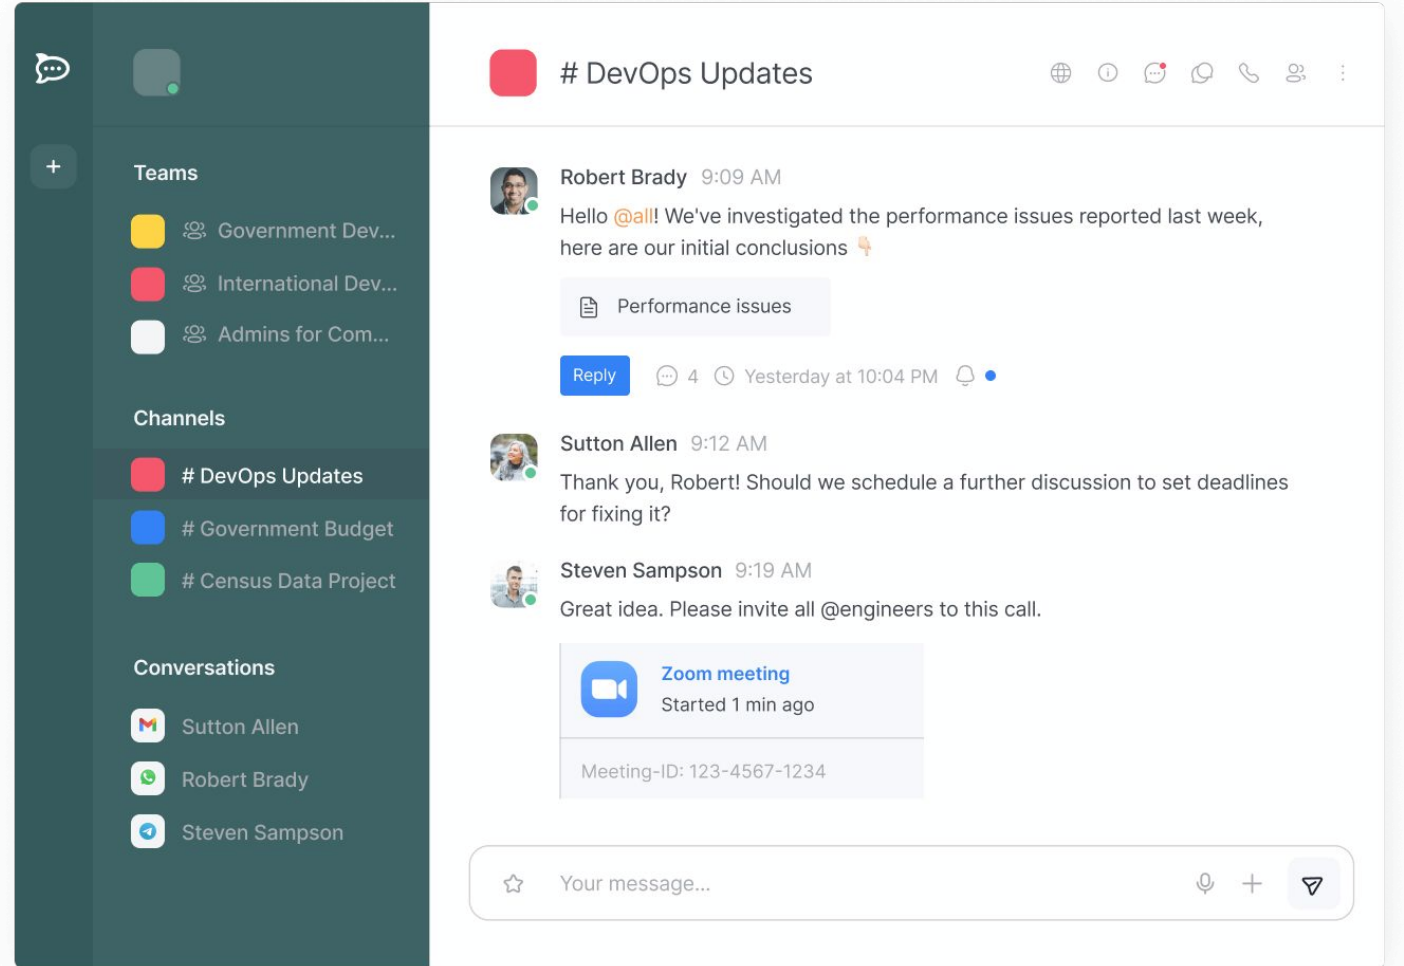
+

Teams

Government Dev...

International Dev...

Admins for Com...

Channels

# DevOps Updates

# Government Budget

# Census Data Project

Conversations

Sutton Allen

Robert Brady

Steven Sampson

# DevOps Updates

Robert Brady 9:09 AM

Hello @all! We've investigated the performance issues reported last week, here are our initial conclusions 👇

Performance issues

Reply 4 Yesterday at 10:04 PM

Sutton Allen 9:12 AM

Thank you, Robert! Should we schedule a further discussion to set deadlines for fixing it?

Steven Sampson 9:19 AM

Great idea. Please invite all @engineers to this call.

Zoom meeting

Started 1 min ago

Meeting-ID: 123-4567-1234

Your message...